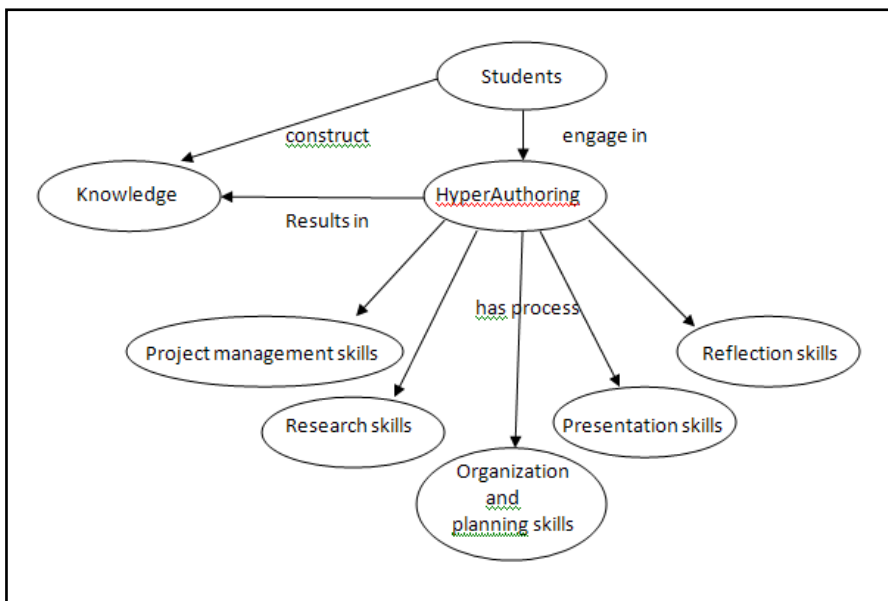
Students

construct

engage in

Knowledge

HyperAuthoring

Results in

has process

Project management skills

Reflection skills

Research skills

Presentation skills

Organization and planning skills